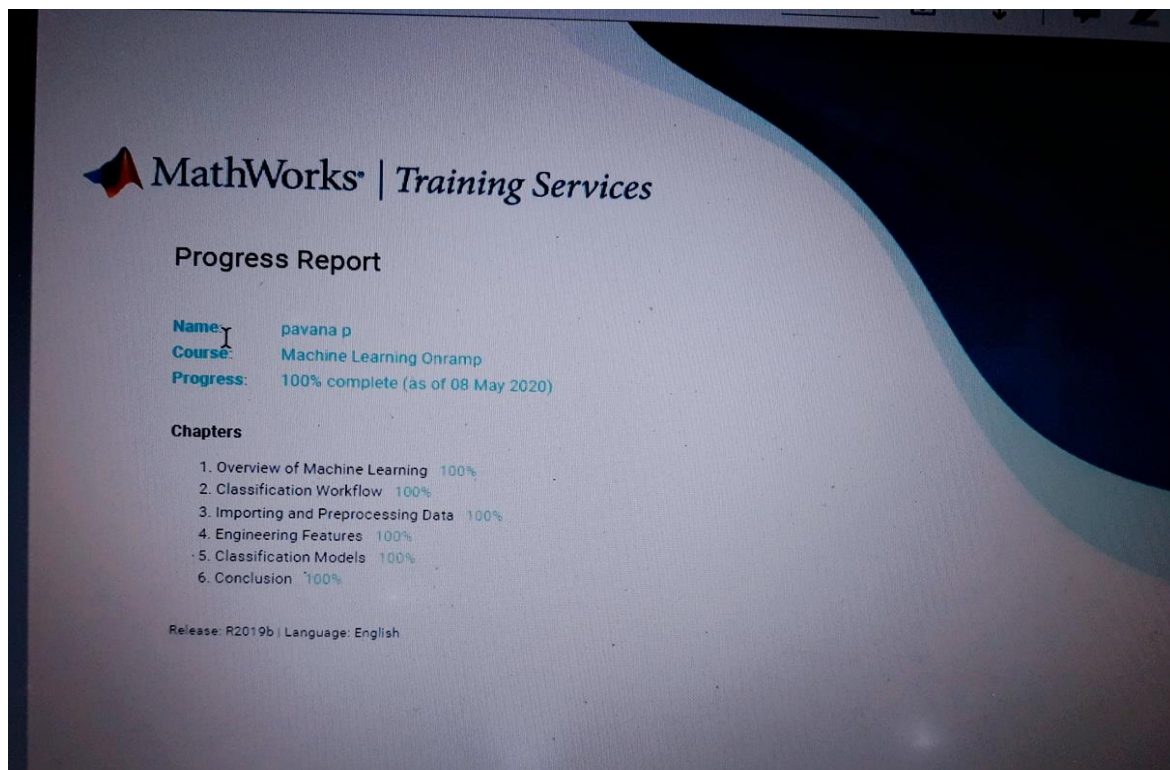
MathWorks® | Training Services

Progress Report

Name: pavana p
Course: Machine Learning Onramp
Progress: 100% complete (as of 08 May 2020)

Chapters

1. Overview of Machine Learning 100%
2. Classification Workflow 100%
3. Importing and Preprocessing Data 100%
4. Engineering Features 100%
5. Classification Models 100%
6. Conclusion 100%

Release: R2019b | Language: English